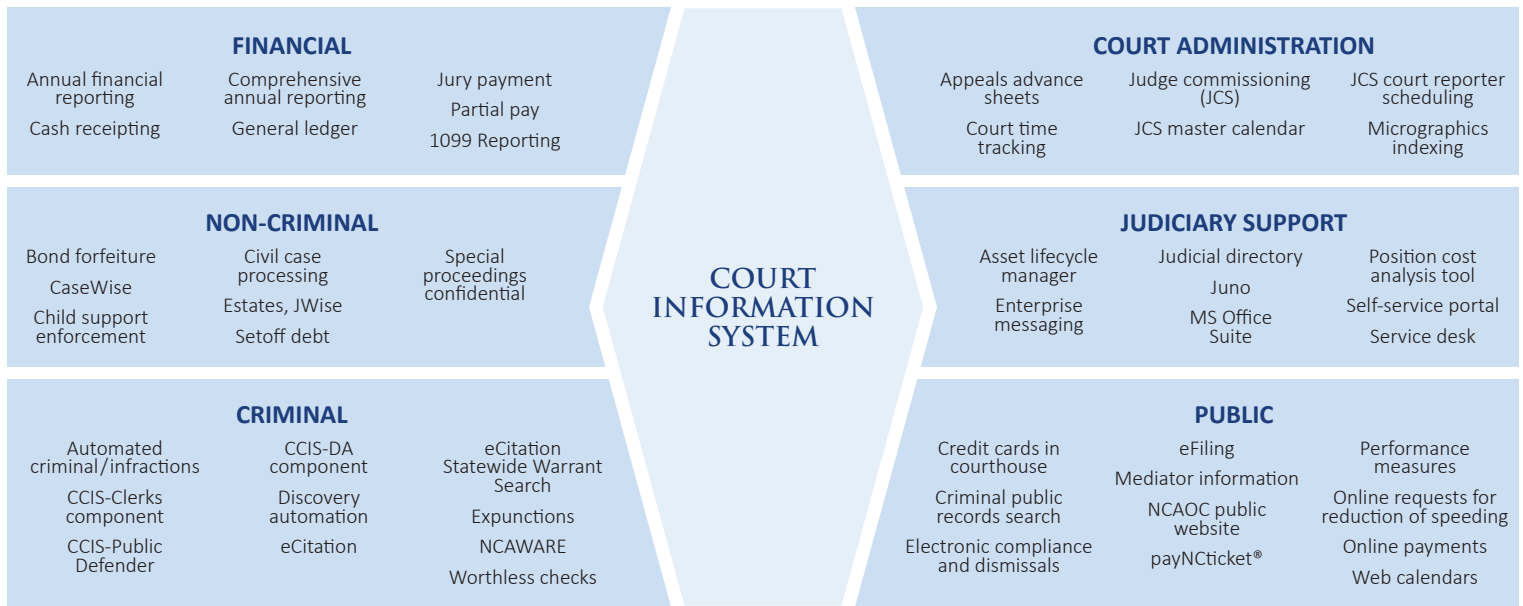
FINANCIAL

Annual financial reporting

Cash receipting

Comprehensive annual reporting

General ledger

Jury payment

Partial pay

1099 Reporting

NON-CRIMINAL

Bond forfeiture

CaseWise

Child support enforcement

Civil case processing

Estates, JWise

Setoff debt

Special proceedings confidential

CRIMINAL

Automated criminal/infractions

CCIS-Clerks component

CCIS-Public Defender

CCIS-DA component

Discovery automation

eCitation

eCitation Statewide Warrant Search

Expunctions

NCAWARE

Worthless checks

COURT INFORMATION SYSTEM

COURT ADMINISTRATION

Appeals advance sheets

Court time tracking

Judge commissioning (JCS)

JCS master calendar

JCS court reporter scheduling

Micrographics indexing

JUDICIARY SUPPORT

Asset lifecycle manager

Enterprise messaging

Judicial directory

Juno

MS Office Suite

Position cost analysis tool

Self-service portal

Service desk

PUBLIC

Credit cards in courthouse

Criminal public records search

Electronic compliance and dismissals

eFiling

Mediator information

NCAOC public website

payNCticket®

Performance measures

Online requests for reduction of speeding

Online payments

Web calendars